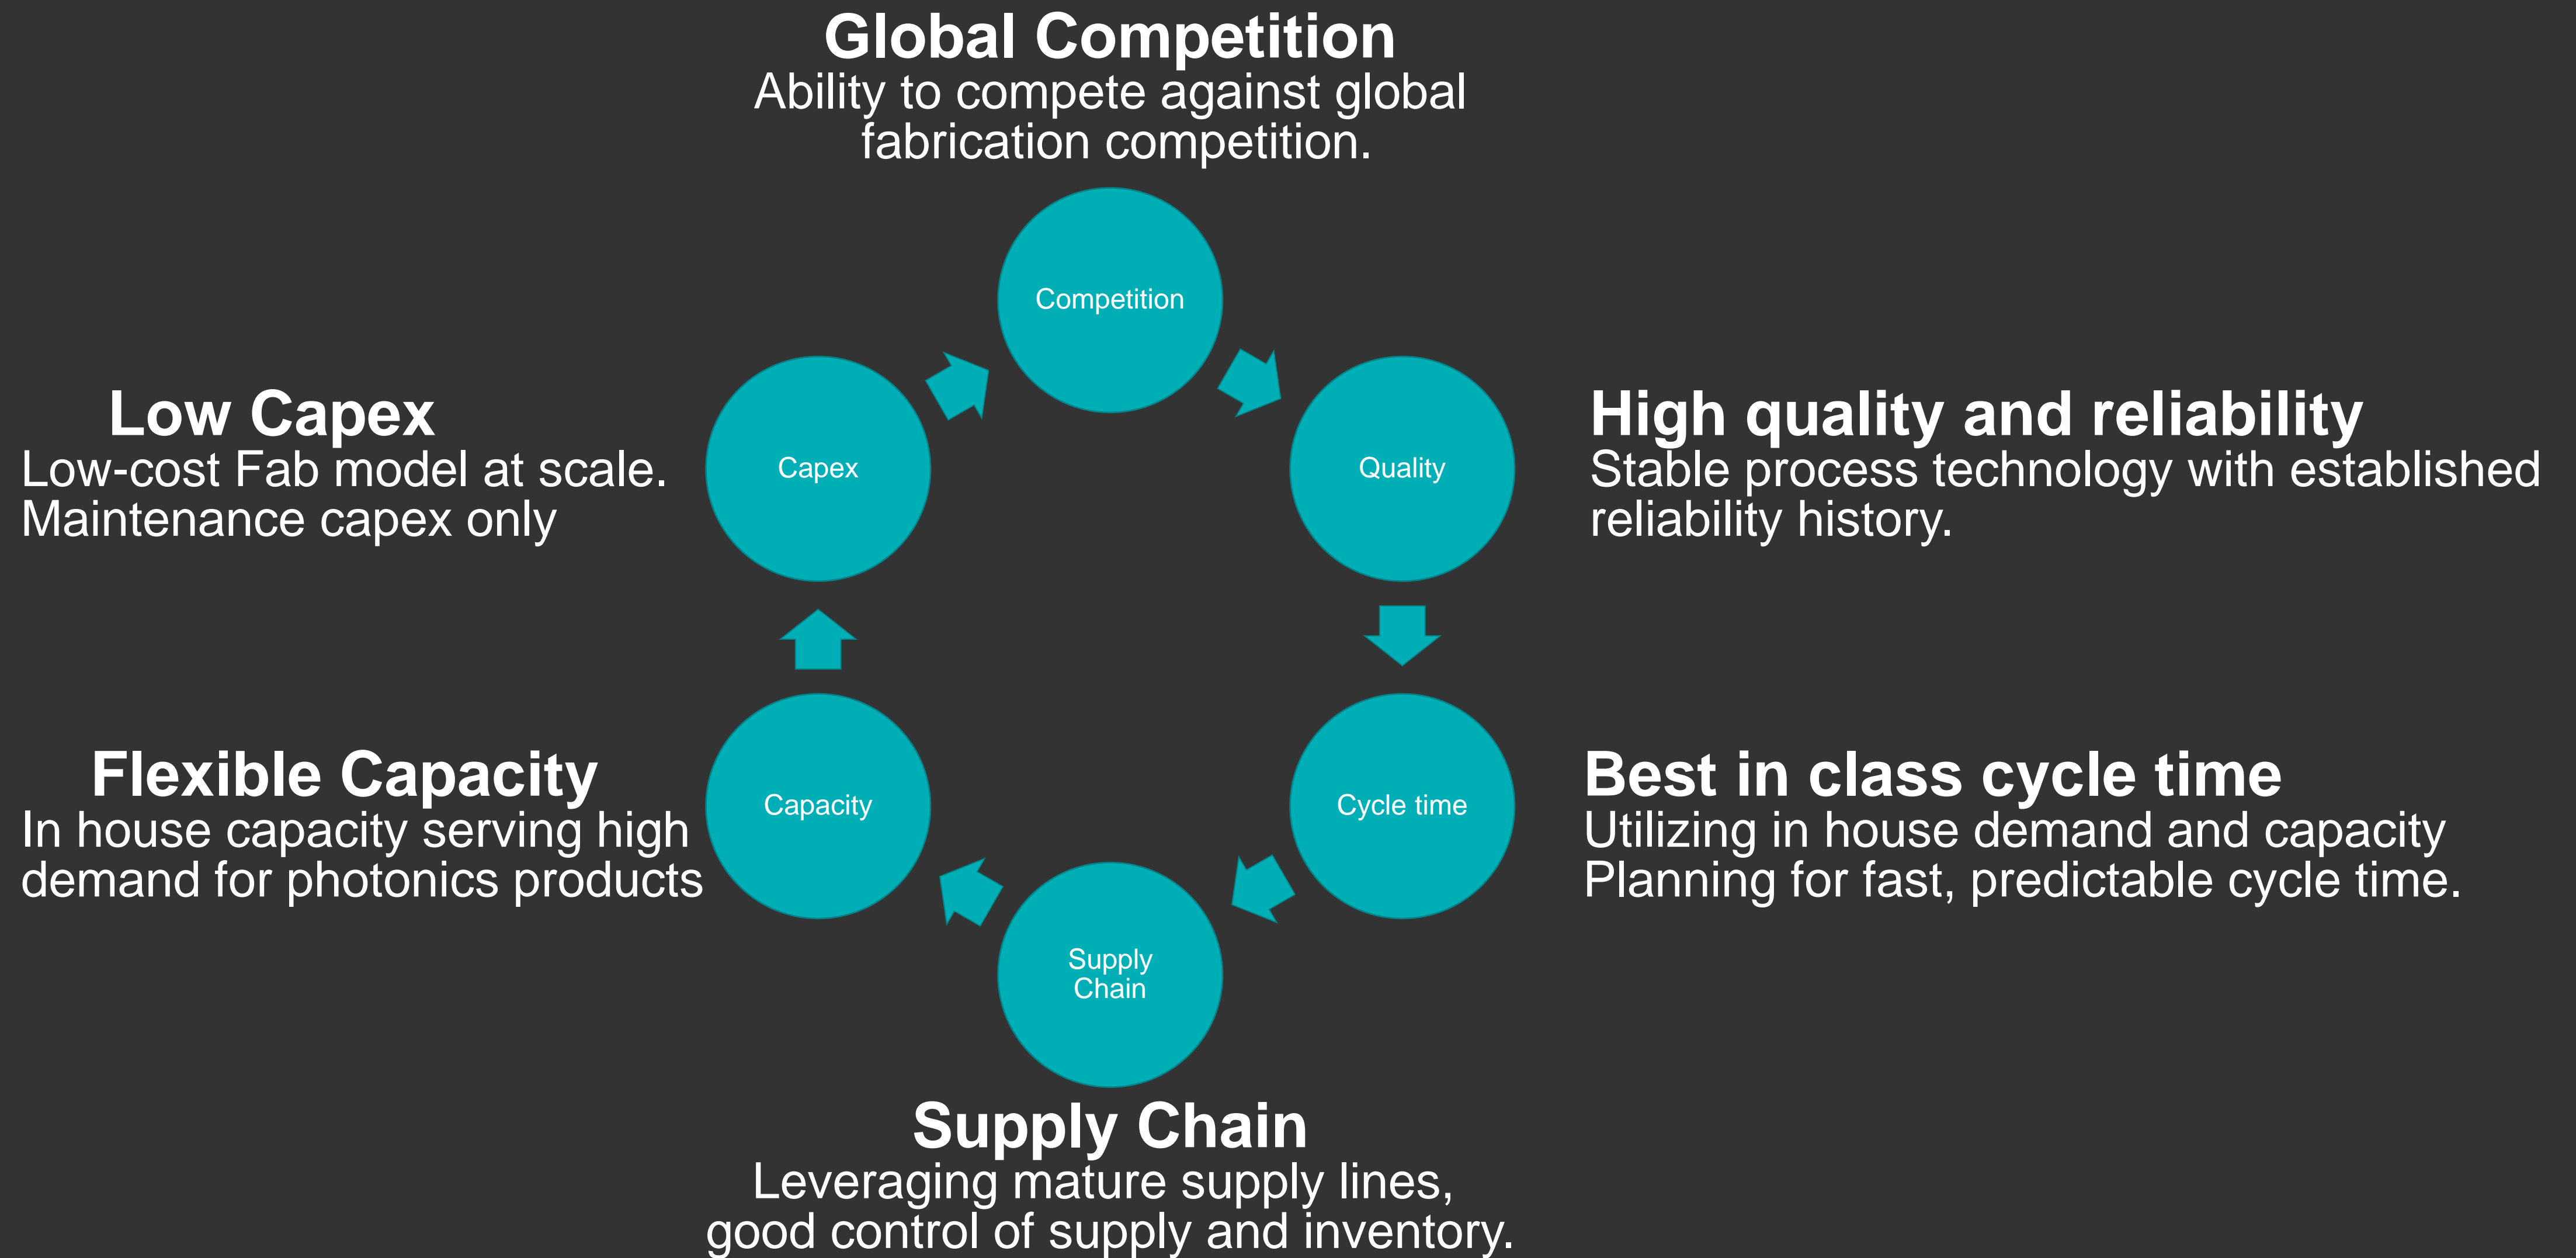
Global Competition
Ability to compete against global fabrication competition.

Competition

Low Capex
Low-cost Fab model at scale.
Maintenance capex only

Capex

Quality

High quality and reliability
Stable process technology with established reliability history.

Flexible Capacity
In house capacity serving high demand for photonics products

Capacity

Cycle time

Best in class cycle time
Utilizing in house demand and capacity
Planning for fast, predictable cycle time.

Supply Chain

Supply Chain
Leveraging mature supply lines, good control of supply and inventory.